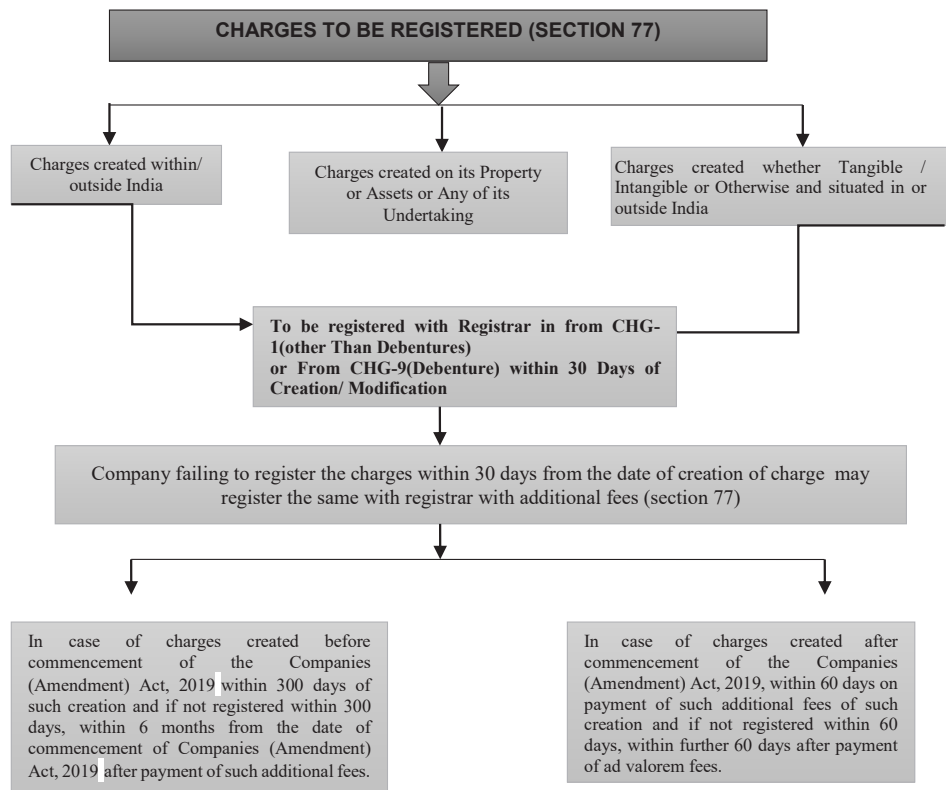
CHARGES TO BE REGISTERED (SECTION 77)

Charges created within/ outside India

Charges created on its Property or Assets or Any of its Undertaking

Charges created whether Tangible / Intangible or Otherwise and situated in or outside India

To be registered with Registrar in from CHG-1(other Than Debentures) or From CHG-9(Debenture) within 30 Days of Creation/ Modification

Company failing to register the charges within 30 days from the date of creation of charge may register the same with registrar with additional fees (section 77)

In case of charges created before commencement of the Companies (Amendment) Act, 2019 within 300 days of such creation and if not registered within 300 days, within 6 months from the date of commencement of Companies (Amendment) Act, 2019 after payment of such additional fees.

In case of charges created after commencement of the Companies (Amendment) Act, 2019, within 60 days on payment of such additional fees of such creation and if not registered within 60 days, within further 60 days after payment of ad valorem fees.